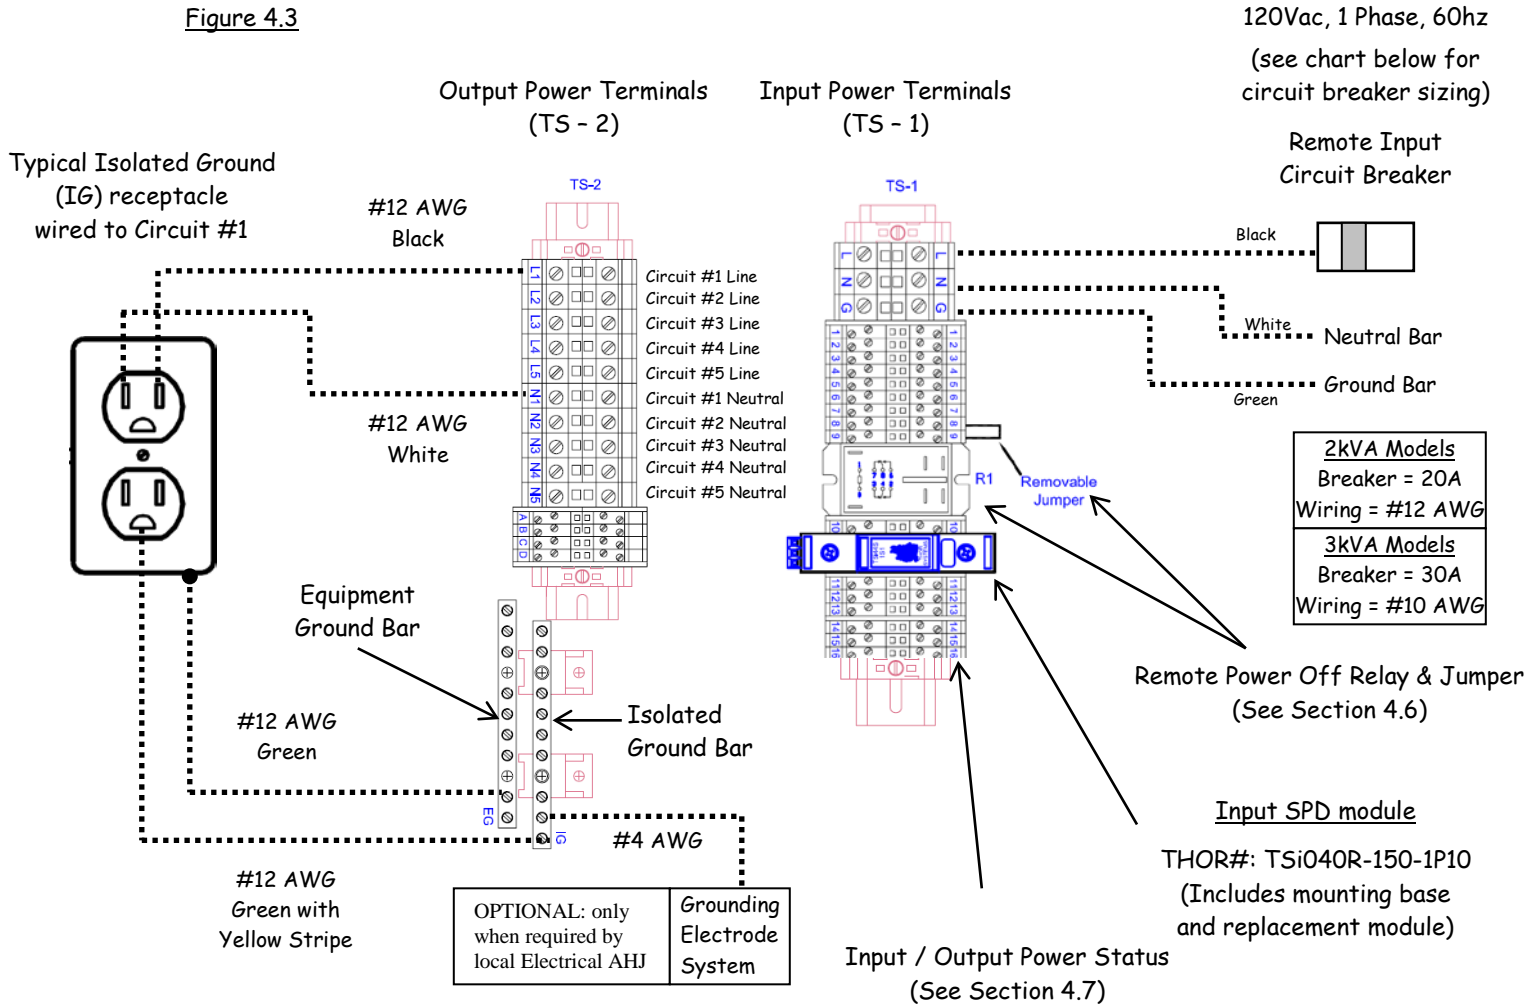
Figure 4.3

120Vac, 1 Phase, 60hz

(see chart below for circuit breaker sizing)

Output Power Terminals (TS – 2)

Input Power Terminals (TS – 1)

Remote Input Circuit Breaker

Typical Isolated Ground (IG) receptacle wired to Circuit #1

#12 AWG Black

TS-2

TS-1

Black

L1 L2 L3 L4 L5 N1 N2 N3 N4 N5

Circuit #1 Line
Circuit #2 Line
Circuit #3 Line
Circuit #4 Line
Circuit #5 Line
Circuit #1 Neutral
Circuit #2 Neutral
Circuit #3 Neutral
Circuit #4 Neutral
Circuit #5 Neutral

L N G

White

Neutral Bar

Ground Bar

Green

#12 AWG White

A B C D

1 2 3 4 5 6 7 8 9

R1

Removable Jumper

10

11 12 13 14 15 16

| 2kVA Models |
|---|
| Breaker = 20A |
| Wiring = #12 AWG |
| 3kVA Models |
| Breaker = 30A |
| Wiring = #10 AWG |

Equipment Ground Bar

#12 AWG Green

Isolated Ground Bar

Remote Power Off Relay & Jumper (See Section 4.6)

EG

IG

#4 AWG

Input SPD module

THOR#: TSi040R-150-1P10 (Includes mounting base and replacement module)

#12 AWG Green with Yellow Stripe

| OPTIONAL: only when required by local Electrical AHJ | Grounding Electrode System |
|---|---|

Input / Output Power Status (See Section 4.7)